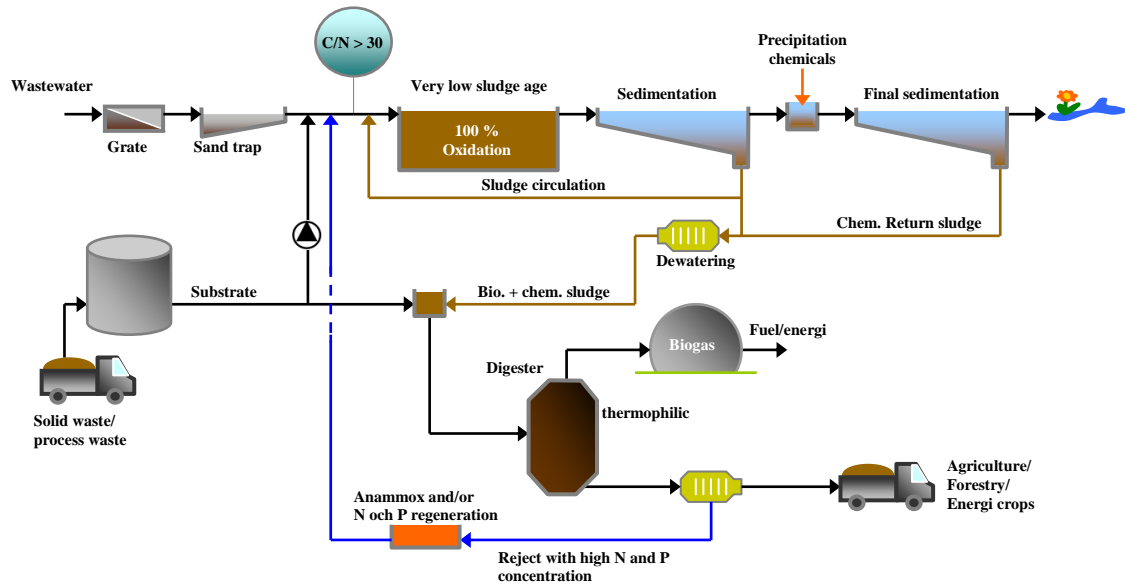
C/N > 30

Wastewater

Grate

Sand trap

Very low sludge age

100 %
Oxidation

Sedimentation

Precipitation chemicals

Final sedimentation

Sludge circulation

Chem. Return sludge

Dewatering

Substrate

Bio. + chem. sludge

Biogas

Fuel/energi

Digester

thermophilic

Solid waste/
process waste

Anammox and/or
N och P regeneration

Agriculture/
Forestry/
Energi crops

Reject with high N and P concentration